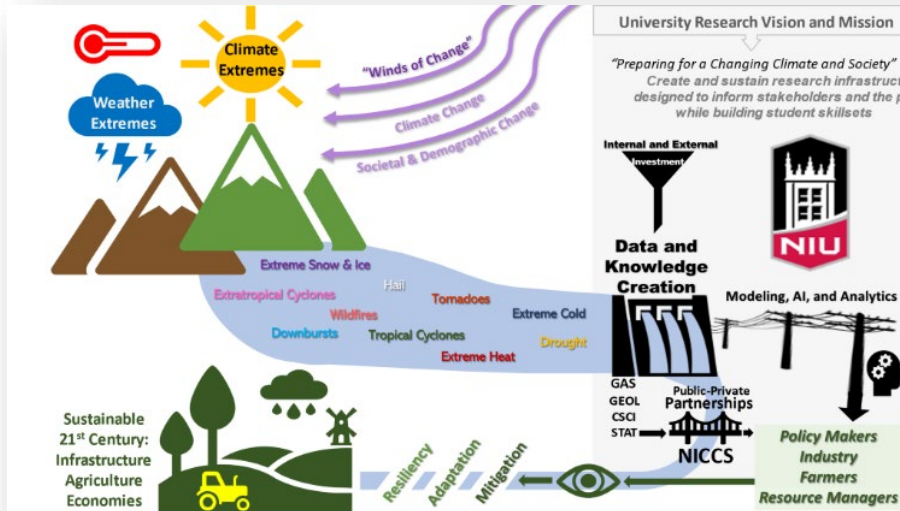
Climate Extremes

Weather Extremes

"Winds of Change"

Climate Change

Societal & Demographic Change

University Research Vision and Mission

"Preparing for a Changing Climate and Society"
Create and sustain research infrastruct
designed to inform stakeholders and the p
while building student skillsets

Internal and External
Investment

NIU

Data and Knowledge Creation

Modeling, AI, and Analytics

Extreme Snow & Ice
Hail
Extratropical Cyclones
Tornadoes
Wildfires
Extreme Cold
Downbursts
Tropical Cyclones
Drought
Extreme Heat

GAS
GEOL
CSCI
STAT

Public-Private Partnerships

NICCS

Policy Makers
Industry
Farmers
Resource Managers

Sustainable 21st Century:
Infrastructure
Agriculture
Economies

Resiliency
Adaptation
Mitigation